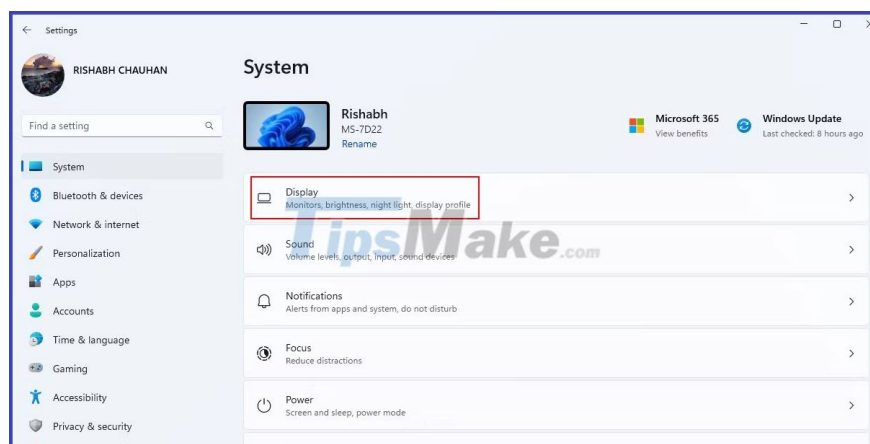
Settings

RISHABH CHAUHAN

Find a setting

System
Bluetooth & devices
Network & internet
Personalization
Apps
Accounts
Time & language
Gaming
Accessibility
Privacy & security

System

Rishabh
MS-7D22
Rename

Microsoft 365
View benefits

Windows Update
Last checked: 8 hours ago

Display
Monitors, brightness, night light, display profile

Sound
Volume levels, output, input, sound devices

TipsMake.com

Notifications
Alerts from apps and system, do not disturb

Focus
Reduce distractions

Power
Screen and sleep, power mode